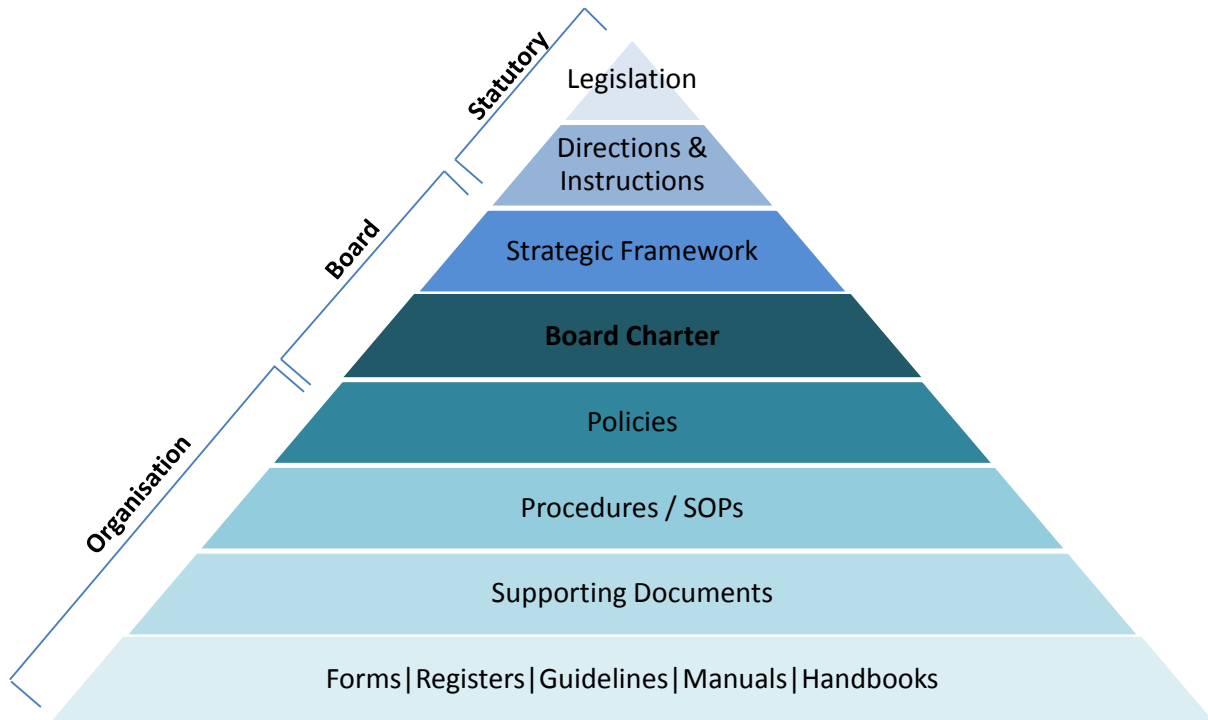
Statutory

Board

Organisation

Legislation

Directions & Instructions

Strategic Framework

**Board Charter**

Policies

Procedures / SOPs

Supporting Documents

Forms|Registers|Guidelines|Manuals|Handbooks